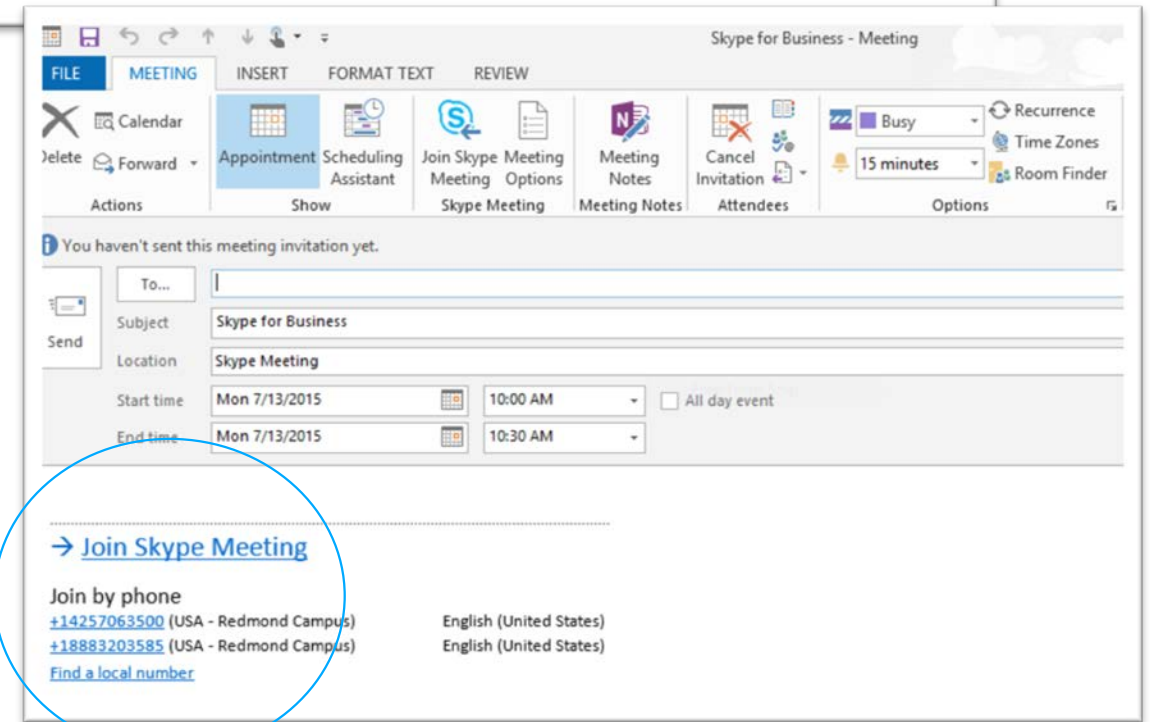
Skype for Business - Meeting

FILE MEETING INSERT FORMAT TEXT REVIEW

Delete Calendar Forward Actions
Appointment Scheduling Assistant Show
Join Skype Meeting Meeting Options Skype Meeting
Meeting Notes Meeting Notes
Cancel Invitation Attendees
Busy 15 minutes Recurrence Time Zones Room Finder Options

You haven't sent this meeting invitation yet.

Send
To...
Subject Skype for Business
Location Skype Meeting
Start time Mon 7/13/2015 10:00 AM All day event
End time Mon 7/13/2015 10:30 AM

→ Join Skype Meeting

Join by phone
+14257063500 (USA - Redmond Campus) English (United States)
+18883203585 (USA - Redmond Campus) English (United States)
Find a local number